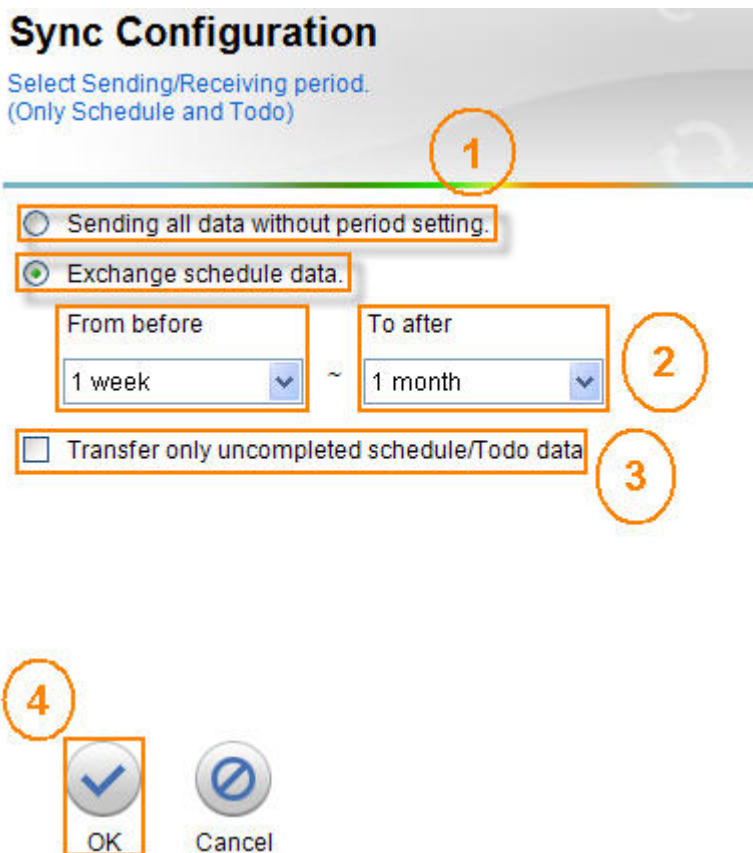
Sync Configuration

Select Sending/Receiving period.
(Only Schedule and Todo)

1

Sending all data without period setting.

Exchange schedule data.

From before

1 week

~

To after

1 month

2

Transfer only uncompleted schedule/Todo data

3

4

OK

Cancel